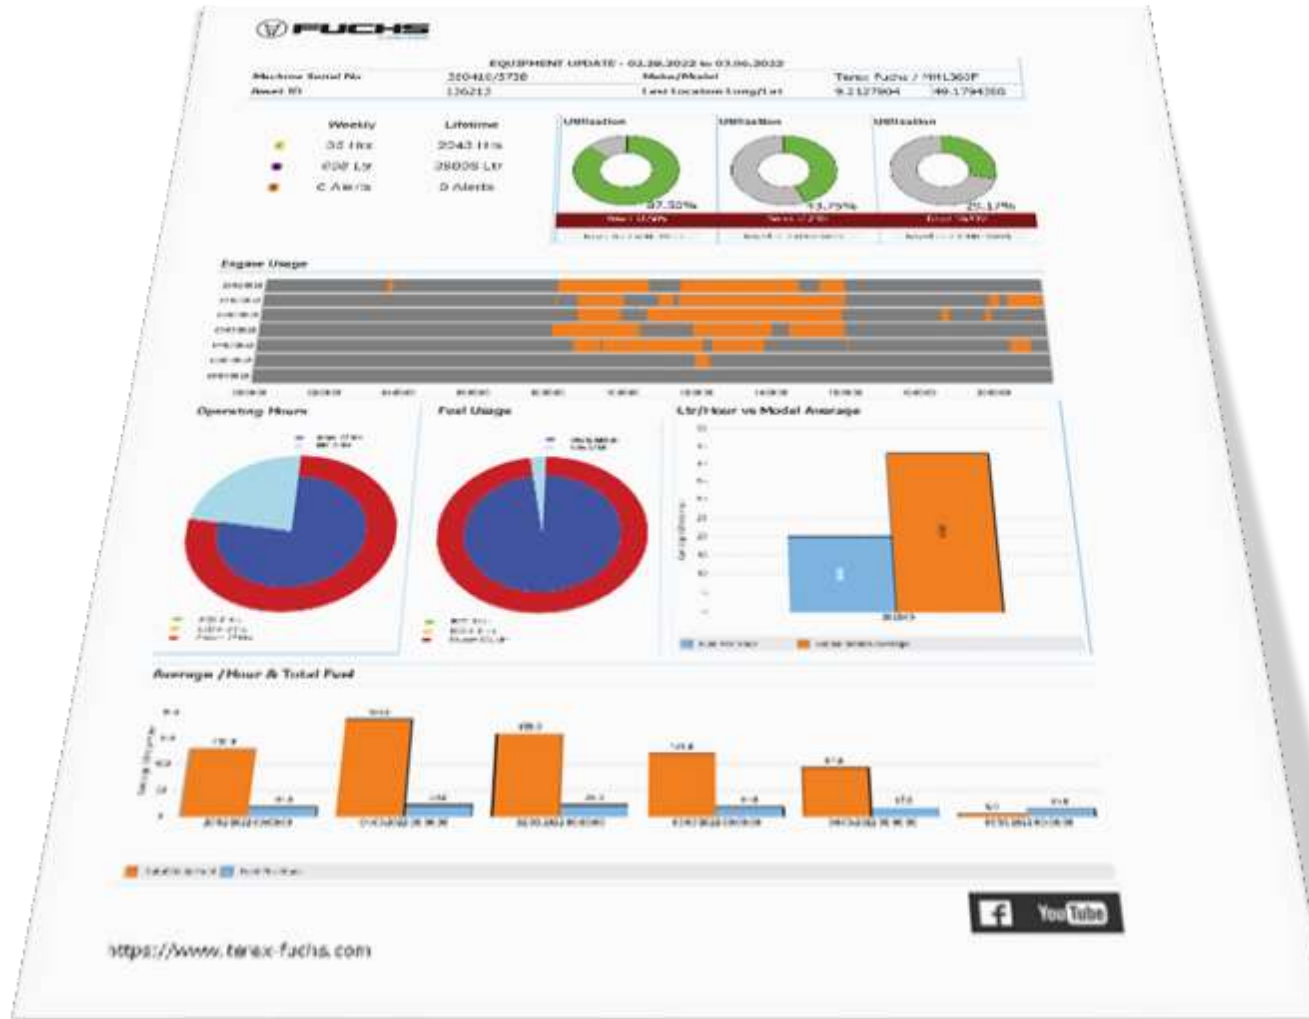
FUCHS

EQUIPMENT UPDATE - 02.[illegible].2022 to 03.06.2022

| Machine Serial No | 310410/3730 | Make/Model | Terex Fuchs / MHL360F |
|---|---|---|---|
| Asset ID | 136213 | Last Location Long/Lat | 9.2127904 | 49.1794350 |

| | Weekly | Lifetime |
|---|---|---|
| | 35 Hrs | 2043 Hrs |
| | 698 Ltr | 28809 Ltr |
| | 0 Alerts | 0 Alerts |

Utilisation
87.50%

Utilisation
43.75%

Utilisation
25.17%

Engine Usage

Operating Hours

Fuel Usage

Ltr/Hour vs Model Average

Average /Hour & Total Fuel

https://www.terex-fuchs.com

YouTube